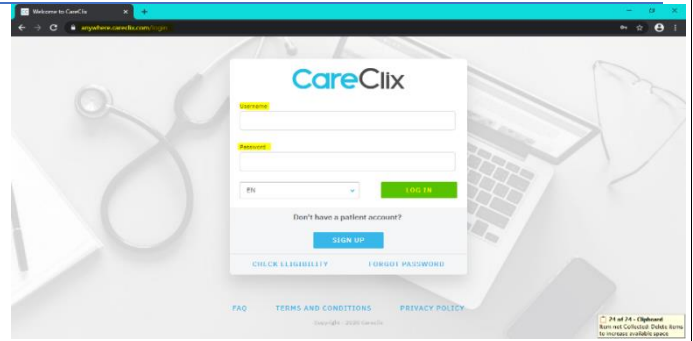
Welcome to CareClix
anywhere.careclix.com/login

CareClix

Username

Password

EN

LOG IN

Don't have a patient account?

SIGN UP

CHECK ELIGIBILITY

FORGOT PASSWORD

FAQ

TERMS AND CONDITIONS

PRIVACY POLICY

Copyright · 2020 CareClix

24 of 24 - Clipboard
Item not Collected: Delete items to increase available space